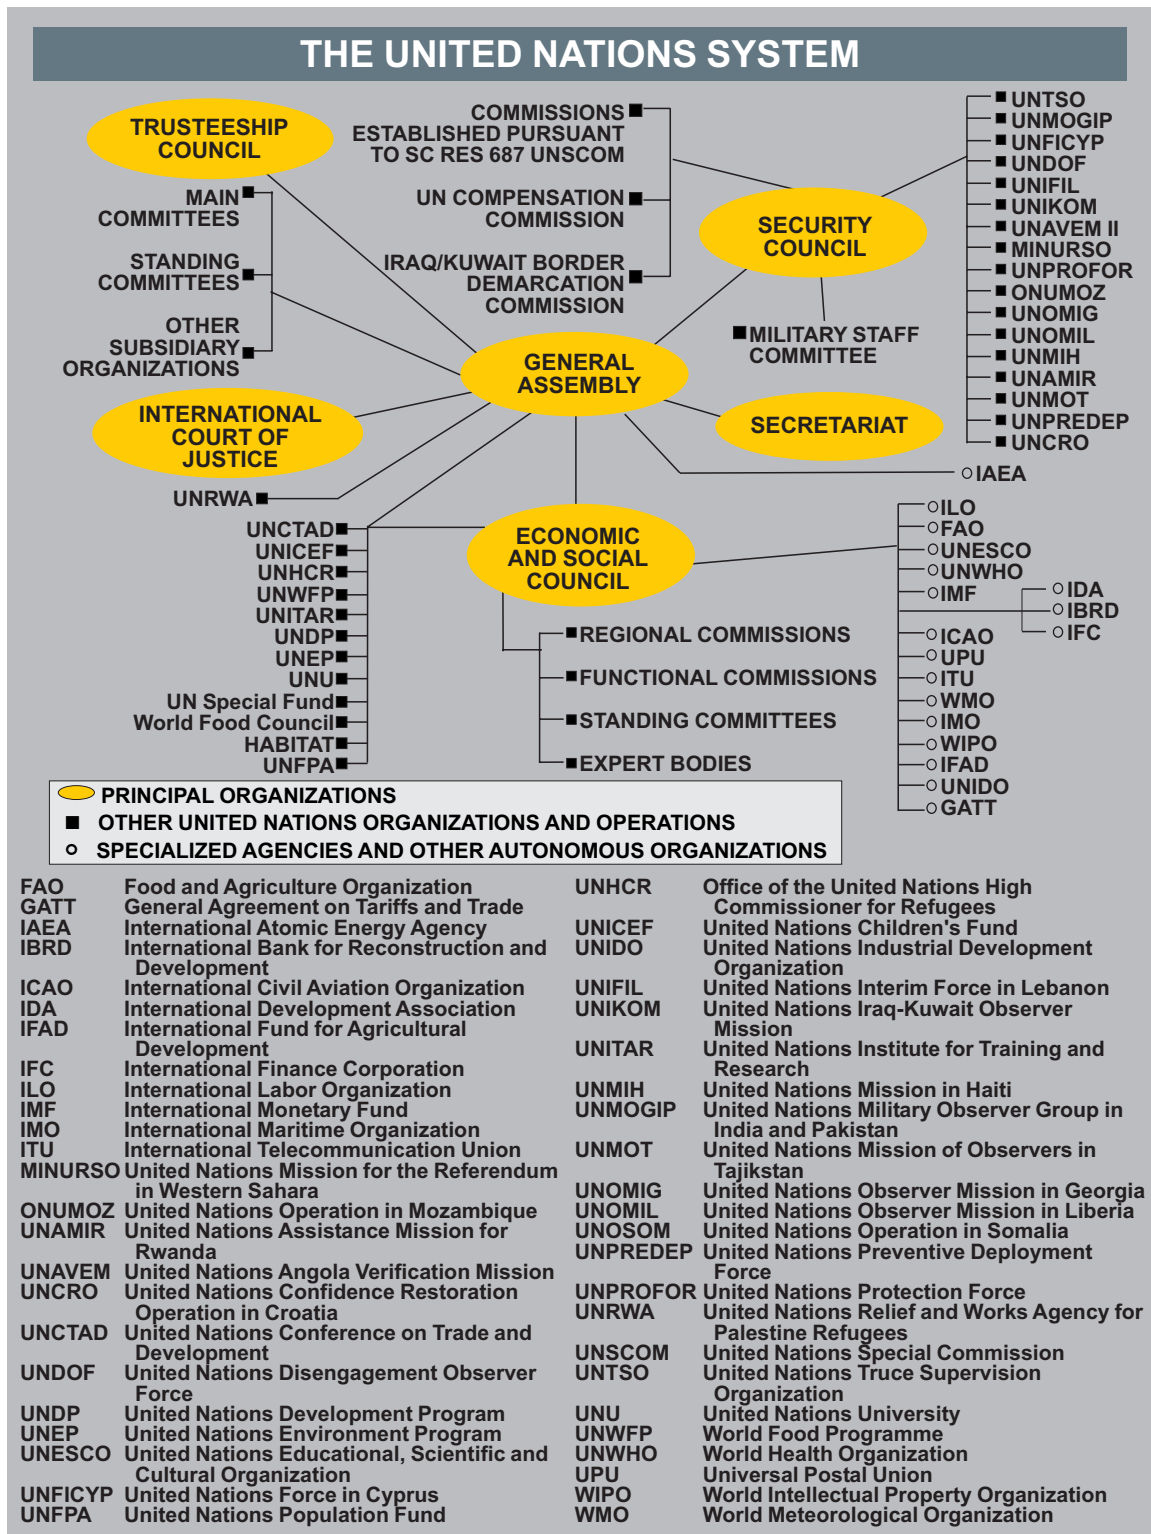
THE UNITED NATIONS SYSTEM

TRUSTEESHIP COUNCIL

MAIN COMMITTEES

STANDING COMMITTEES

OTHER SUBSIDIARY ORGANIZATIONS

COMMISSIONS ESTABLISHED PURSUANT TO SC RES 687 UNSCOM

UN COMPENSATION COMMISSION

IRAQ/KUWAIT BORDER DEMARCATION COMMISSION

SECURITY COUNCIL

UNTSO
UNMOGIP
UNFICYP
UNDOF
UNIFIL
UNIKOM
UNAVEM II
MINURSO
UNPROFOR
ONUMOZ
UNOMIG
UNOMIL
UNMIH
UNAMIR
UNMOT
UNPREDEP
UNCRO

MILITARY STAFF COMMITTEE

GENERAL ASSEMBLY

INTERNATIONAL COURT OF JUSTICE

SECRETARIAT

IAEA

UNRWA

UNCTAD
UNICEF
UNHCR
UNWFP
UNITAR
UNDP
UNEP
UNU
UN Special Fund
World Food Council
HABITAT
UNFPA

ECONOMIC AND SOCIAL COUNCIL

REGIONAL COMMISSIONS
FUNCTIONAL COMMISSIONS
STANDING COMMITTEES
EXPERT BODIES

ILO
FAO
UNESCO
UNWHO
IMF
IDA
IBRD
IFC
ICAO
UPU
ITU
WMO
IMO
WIPO
IFAD
UNIDO
GATT

PRINCIPAL ORGANIZATIONS
OTHER UNITED NATIONS ORGANIZATIONS AND OPERATIONS
SPECIALIZED AGENCIES AND OTHER AUTONOMOUS ORGANIZATIONS

FAO Food and Agriculture Organization
GATT General Agreement on Tariffs and Trade
IAEA International Atomic Energy Agency
IBRD International Bank for Reconstruction and Development
ICAO International Civil Aviation Organization
IDA International Development Association
IFAD International Fund for Agricultural Development
IFC International Finance Corporation
ILO International Labor Organization
IMF International Monetary Fund
IMO International Maritime Organization
ITU International Telecommunication Union
MINURSO United Nations Mission for the Referendum in Western Sahara
ONUMOZ United Nations Operation in Mozambique
UNAMIR United Nations Assistance Mission for Rwanda
UNAVEM United Nations Angola Verification Mission
UNCRO United Nations Confidence Restoration Operation in Croatia
UNCTAD United Nations Conference on Trade and Development
UNDOF United Nations Disengagement Observer Force
UNDP United Nations Development Program
UNEP United Nations Environment Program
UNESCO United Nations Educational, Scientific and Cultural Organization
UNFICYP United Nations Force in Cyprus
UNFPA United Nations Population Fund
UNHCR Office of the United Nations High Commissioner for Refugees
UNICEF United Nations Children's Fund
UNIDO United Nations Industrial Development Organization
UNIFIL United Nations Interim Force in Lebanon
UNIKOM United Nations Iraq-Kuwait Observer Mission
UNITAR United Nations Institute for Training and Research
UNMIH United Nations Mission in Haiti
UNMOGIP United Nations Military Observer Group in India and Pakistan
UNMOT United Nations Mission of Observers in Tajikstan
UNOMIG United Nations Observer Mission in Georgia
UNOMIL United Nations Observer Mission in Liberia
UNOSOM United Nations Operation in Somalia
UNPREDEP United Nations Preventive Deployment Force
UNPROFOR United Nations Protection Force
UNRWA United Nations Relief and Works Agency for Palestine Refugees
UNSCOM United Nations Special Commission
UNTSO United Nations Truce Supervision Organization
UNU United Nations University
UNWFP World Food Programme
UNWHO World Health Organization
UPU Universal Postal Union
WIPO World Intellectual Property Organization
WMO World Meteorological Organization